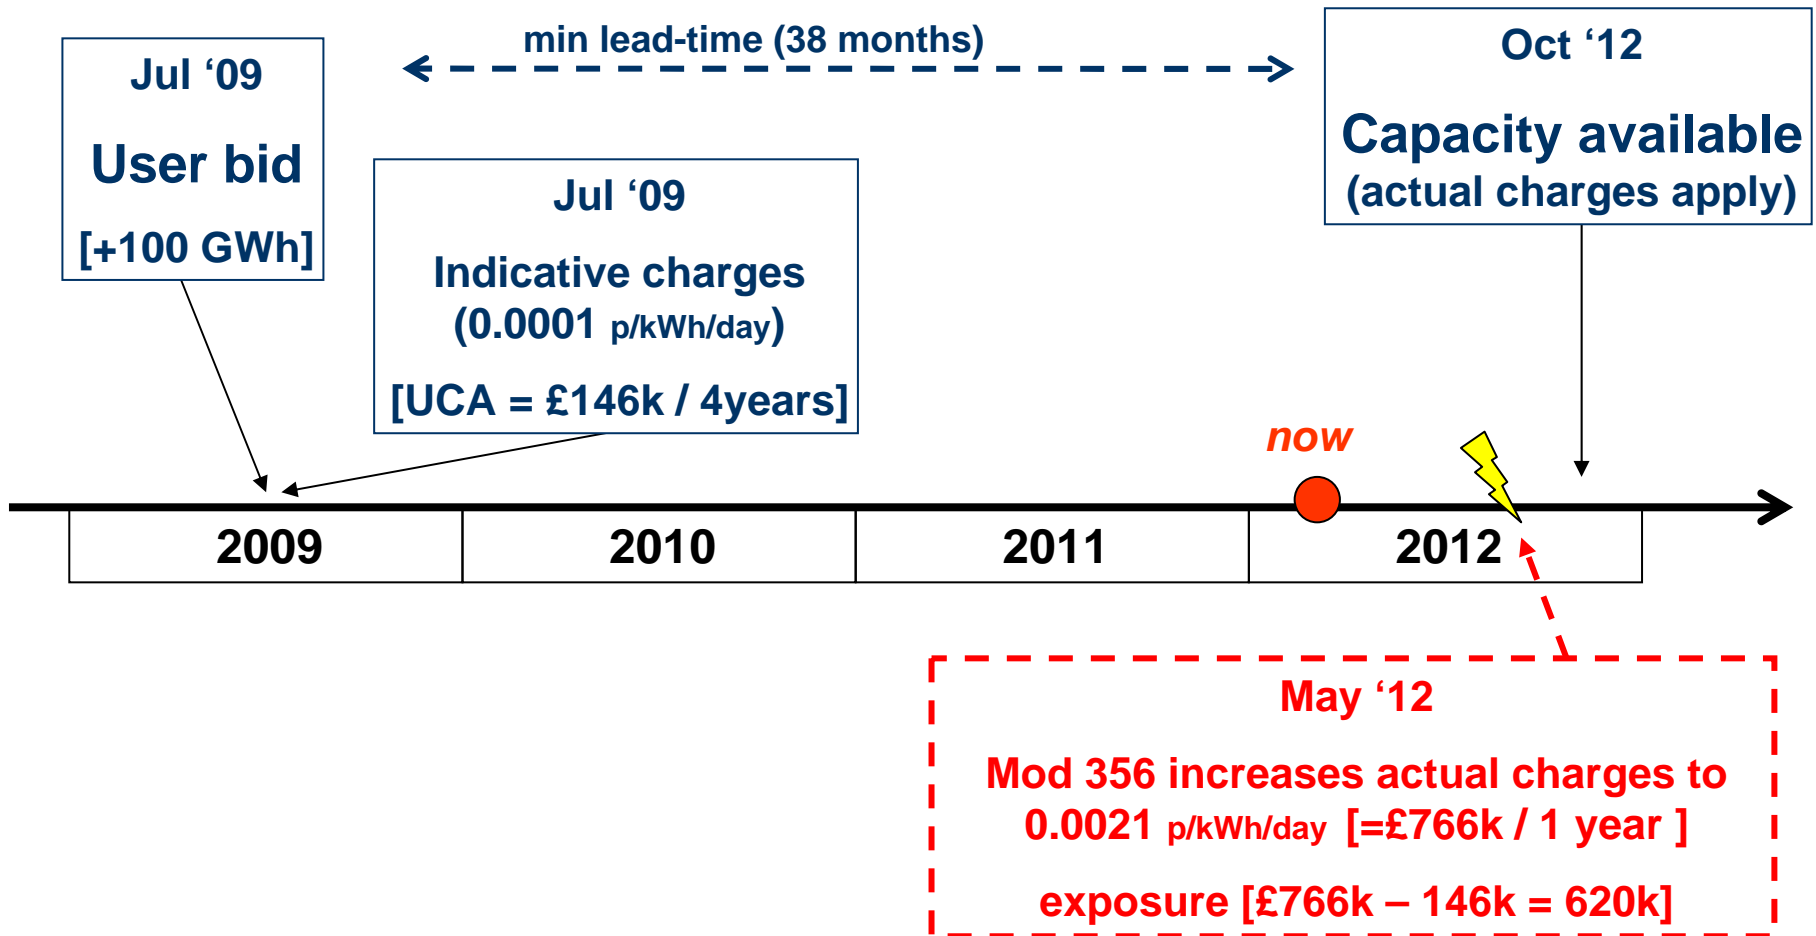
Jul ‘09

User bid

[+100 GWh]

min lead-time (38 months)

Jul ‘09

Indicative charges (0.0001 p/kWh/day)

[UCA = £146k / 4years]

Oct ‘12

Capacity available (actual charges apply)

now

| 2009 | 2010 | 2011 | 2012 |
|---|---|---|---|

May ‘12

Mod 356 increases actual charges to 0.0021 p/kWh/day [=£766k / 1 year ]

exposure [£766k – 146k = 620k]